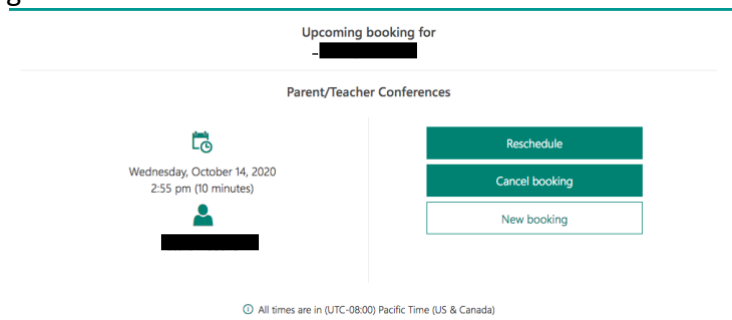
Upcoming booking for
–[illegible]

Parent/Teacher Conferences

Wednesday, October 14, 2020
2:55 pm (10 minutes)

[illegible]

Reschedule

Cancel booking

New booking

All times are in (UTC-08:00) Pacific Time (US & Canada)